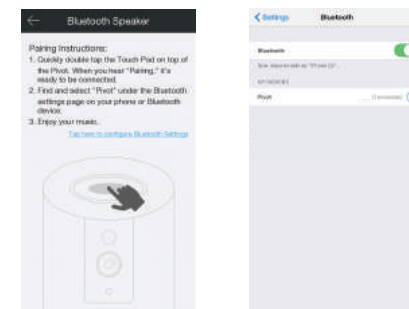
Bluetooth Speaker

Pairing Instructions:
1. Quickly double tap the Touch Pad on top of the Pivot. When you hear "Pairing," it's ready to be connected.
2. Find and select "Pivot" under the Bluetooth settings page on your phone or Bluetooth device.
3. Enjoy your music.

Tap here to configure Bluetooth Settings

Settings Bluetooth

Bluetooth

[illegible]

MY DEVICES

Pivot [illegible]